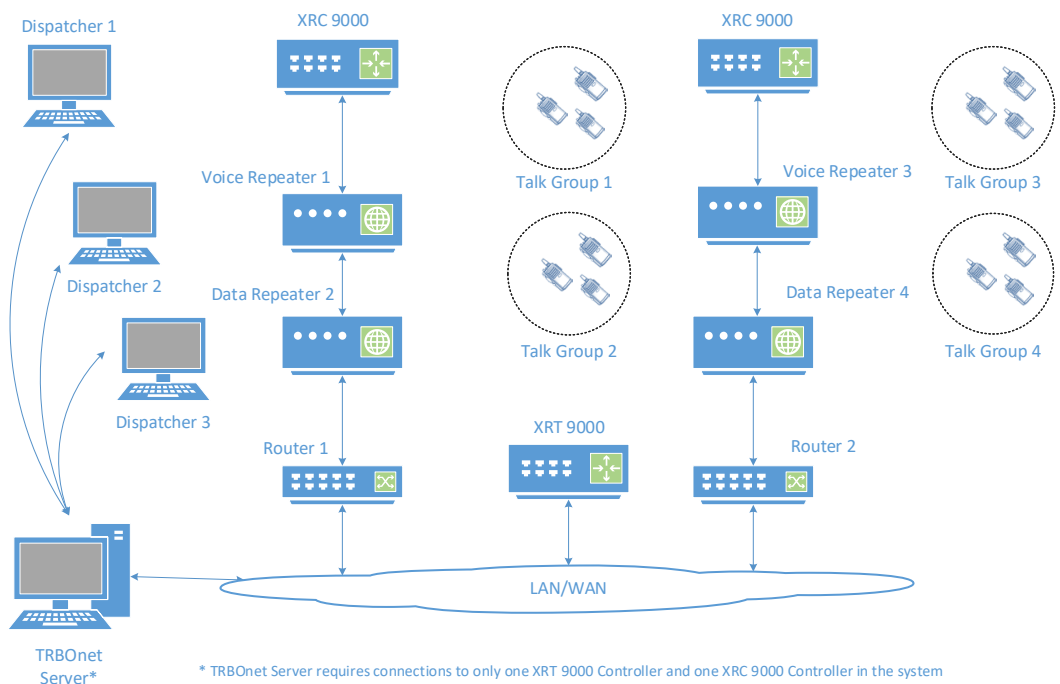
Dispatcher 1

XRC 9000

XRC 9000

Voice Repeater 1

Talk Group 1

Voice Repeater 3

Talk Group 3

Dispatcher 2

Data Repeater 2

Data Repeater 4

Talk Group 2

Talk Group 4

Dispatcher 3

XRT 9000

Router 1

Router 2

LAN/WAN

TRBOnet Server*

* TRBOnet Server requires connections to only one XRT 9000 Controller and one XRC 9000 Controller in the system